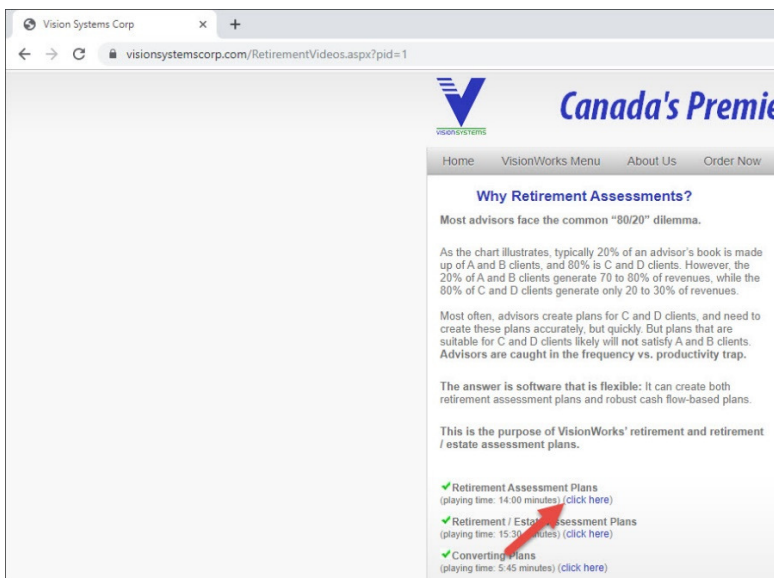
Vision Systems Corp ×
+
← → C visionsystemscorp.com/RetirementVideos.aspx?pid=1

VISIONSYSTEMS

Canada's Premie

Home VisionWorks Menu About Us Order Now

Why Retirement Assessments?

Most advisors face the common "80/20" dilemma.

As the chart illustrates, typically 20% of an advisor's book is made up of A and B clients, and 80% is C and D clients. However, the 20% of A and B clients generate 70 to 80% of revenues, while the 80% of C and D clients generate only 20 to 30% of revenues.

Most often, advisors create plans for C and D clients, and need to create these plans accurately, but quickly. But plans that are suitable for C and D clients likely will not satisfy A and B clients. Advisors are caught in the frequency vs. productivity trap.

The answer is software that is flexible: It can create both retirement assessment plans and robust cash flow-based plans.

This is the purpose of VisionWorks' retirement and retirement / estate assessment plans.

✔Retirement Assessment Plans
(playing time: 14:00 minutes) (click here)

✔Retirement / Esta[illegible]ssessment Plans
(playing time: 15:3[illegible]inutes) (click here)

✔Converting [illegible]lans
(playing time: 5:45 minutes) (click here)